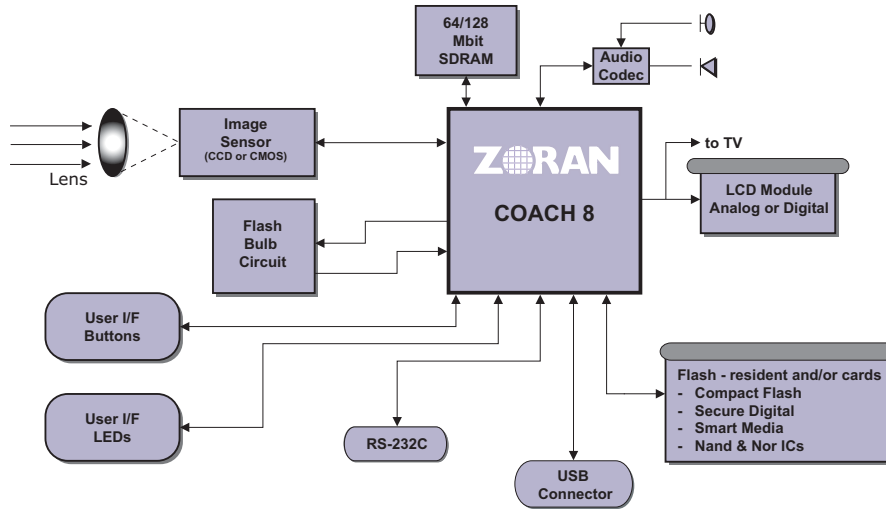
64/128 Mbit SDRAM

Audio Codec

Lens

Image Sensor (CCD or CMOS)

ZORAN

COACH 8

to TV

LCD Module Analog or Digital

Flash Bulb Circuit

User I/F Buttons

User I/F LEDs

RS-232C

USB Connector

Flash - resident and/or cards
- Compact Flash
- Secure Digital
- Smart Media
- Nand & Nor ICs